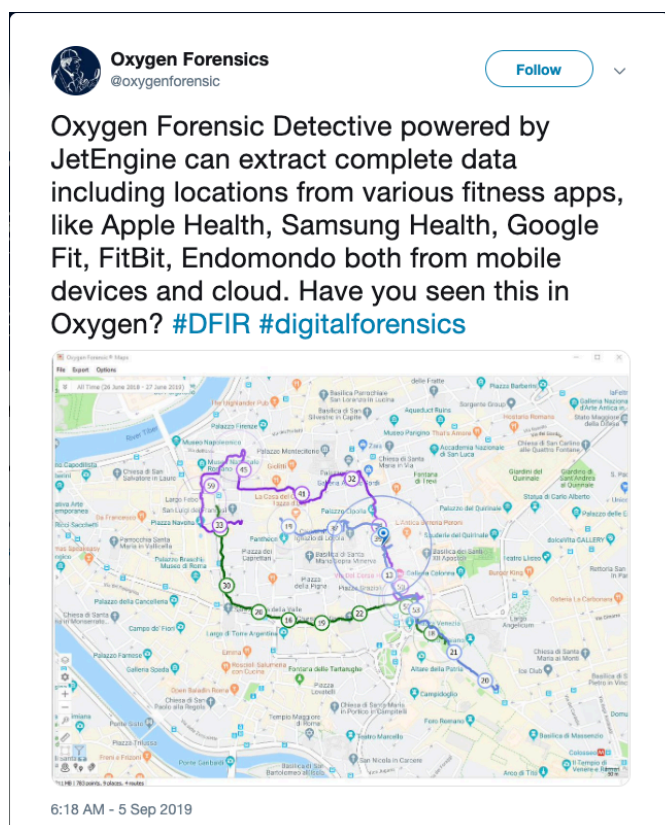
Oxygen Forensics
@oxygenforensic

Follow

Oxygen Forensic Detective powered by JetEngine can extract complete data including locations from various fitness apps, like Apple Health, Samsung Health, Google Fit, FitBit, Endomondo both from mobile devices and cloud. Have you seen this in Oxygen? #DFIR #digitalforensics

Oxygen Forensic ® Maps
File Export Options
All Time (26 June 2018 - 27 June 2019)

Piazza Navona
Pantheon
Piazza della Rotonda
Piazza di Pietra
Campo de' Fiori
Largo di Torre Argentina
Piazza Venezia
Campidoglio
Altare della Patria
Fontana di Trevi
Palazzo del Quirinale
Piazza Colonna
Foro Romano
Colosseum
Galleria Spada
Palazzo Farnese
Burger King
Teatro Eliseo

45
59
41
32
33
19
30
26
16
39
22
13
50
21
20

6:18 AM - 5 Sep 2019